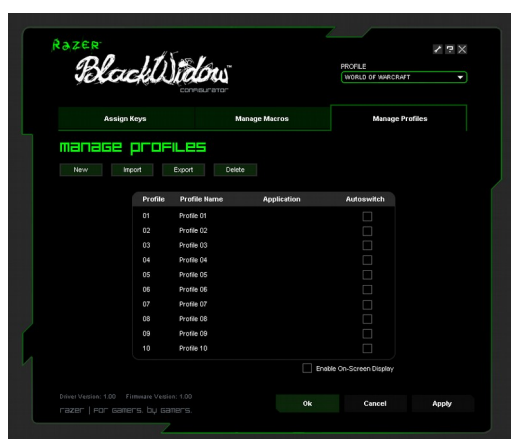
RAZER
BlackWidow
configurator

PROFILE
WORLD OF WARCRAFT

Assign Keys
Manage Macros
Manage Profiles

MANAGE PROFILES

New
Import
Export
Delete

| Profile | Profile Name | Application | Autoswitch |
|---|---|---|---|
| 01 | Profile 01 | | |
| 02 | Profile 02 | | |
| 03 | Profile 03 | | |
| 04 | Profile 04 | | |
| 05 | Profile 05 | | |
| 06 | Profile 06 | | |
| 07 | Profile 07 | | |
| 08 | Profile 08 | | |
| 09 | Profile 09 | | |
| 10 | Profile 10 | | |

Enable On-Screen Display

Driver Version: 1.00 Firmware Version: 1.00
razer | for gamers. by gamers.

Ok
Cancel
Apply